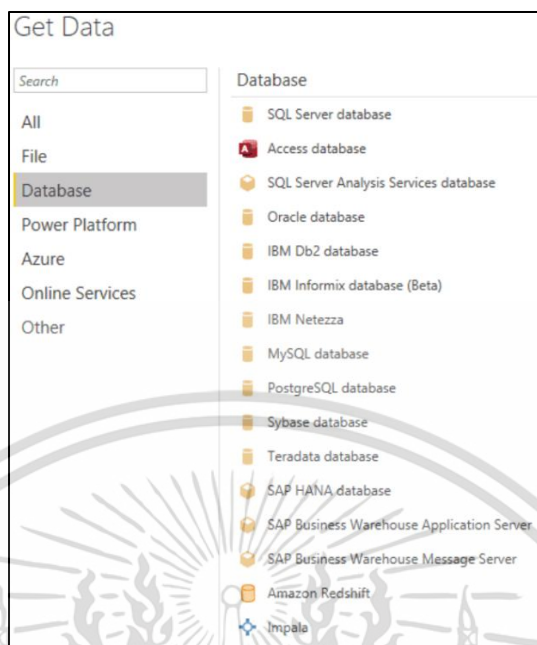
Get Data

Search

All
File
Database
Power Platform
Azure
Online Services
Other

Database

SQL Server database
Access database
SQL Server Analysis Services database
Oracle database
IBM Db2 database
IBM Informix database (Beta)
IBM Netezza
MySQL database
PostgreSQL database
Sybase database
Teradata database
SAP HANA database
SAP Business Warehouse Application Server
SAP Business Warehouse Message Server
Amazon Redshift
Impala